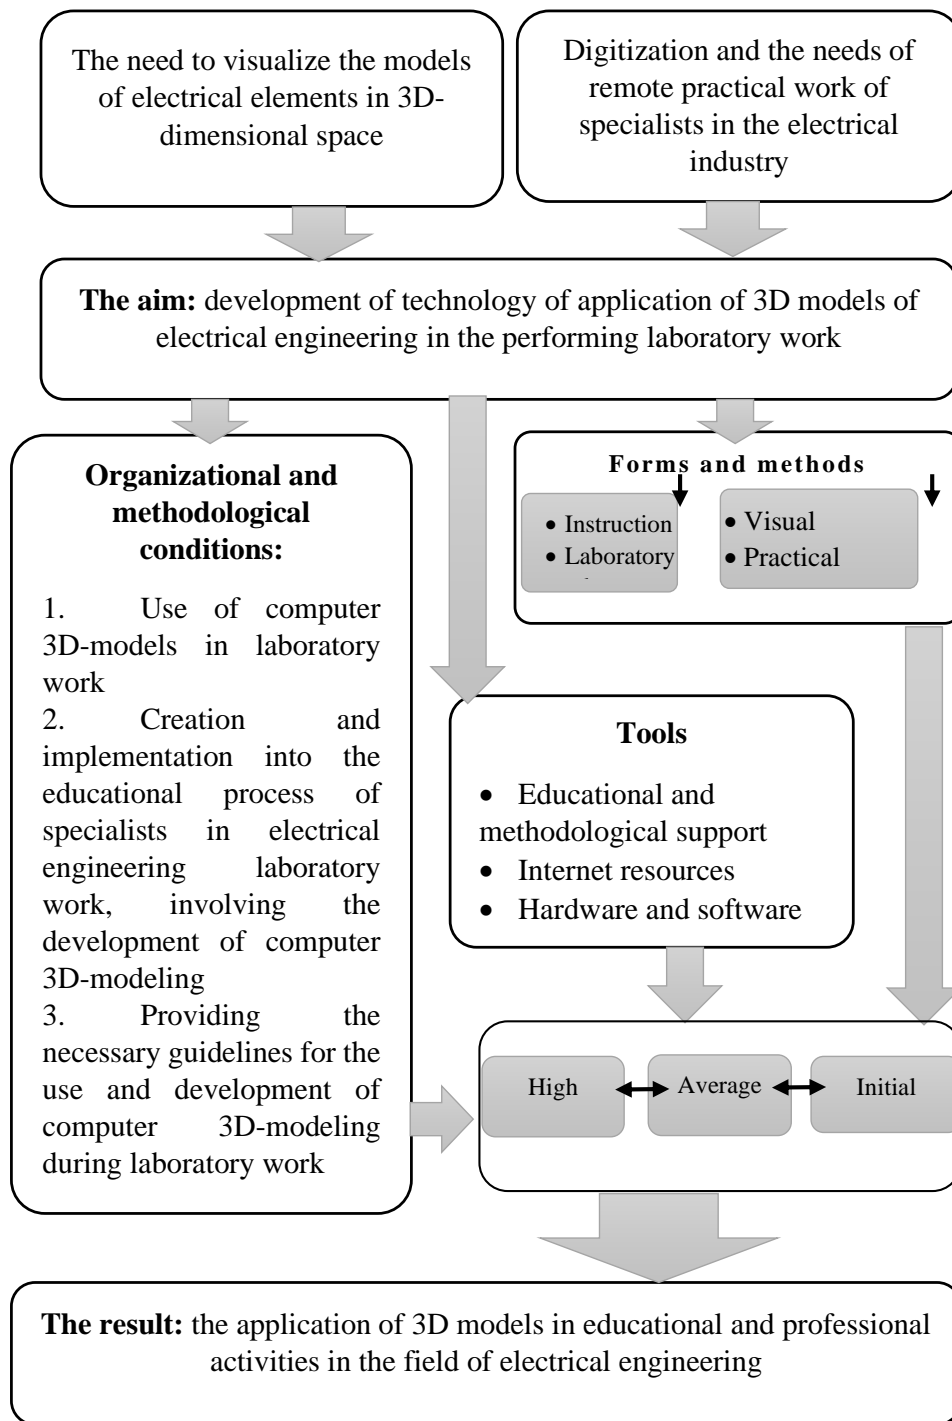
The need to visualize the models of electrical elements in 3D-dimensional space

Digitization and the needs of remote practical work of specialists in the electrical industry

**The aim:** development of technology of application of 3D models of electrical engineering in the performing laboratory work

**Organizational and methodological conditions:**

1. Use of computer 3D-models in laboratory work
2. Creation and implementation into the educational process of specialists in electrical engineering laboratory work, involving the development of computer 3D-modeling
3. Providing the necessary guidelines for the use and development of computer 3D-modeling during laboratory work

**Forms and methods**

• Instruction
• Laboratory

• Visual
• Practical

**Tools**

• Educational and methodological support
• Internet resources
• Hardware and software

High

Average

Initial

**The result:** the application of 3D models in educational and professional activities in the field of electrical engineering